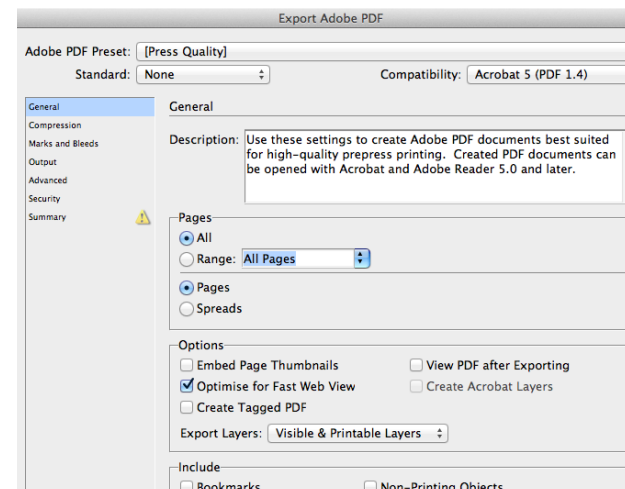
Export Adobe PDF

Adobe PDF Preset: [Press Quality]

Standard: None

Compatibility: Acrobat 5 (PDF 1.4)

General
Compression
Marks and Bleeds
Output
Advanced
Security
Summary

General

Description: Use these settings to create Adobe PDF documents best suited for high-quality prepress printing. Created PDF documents can be opened with Acrobat and Adobe Reader 5.0 and later.

Pages
All
Range: All Pages
Pages
Spreads

Options
Embed Page Thumbnails
View PDF after Exporting
Optimise for Fast Web View
Create Acrobat Layers
Create Tagged PDF
Export Layers: Visible & Printable Layers

Include
Bookmarks
Non-Printing Objects